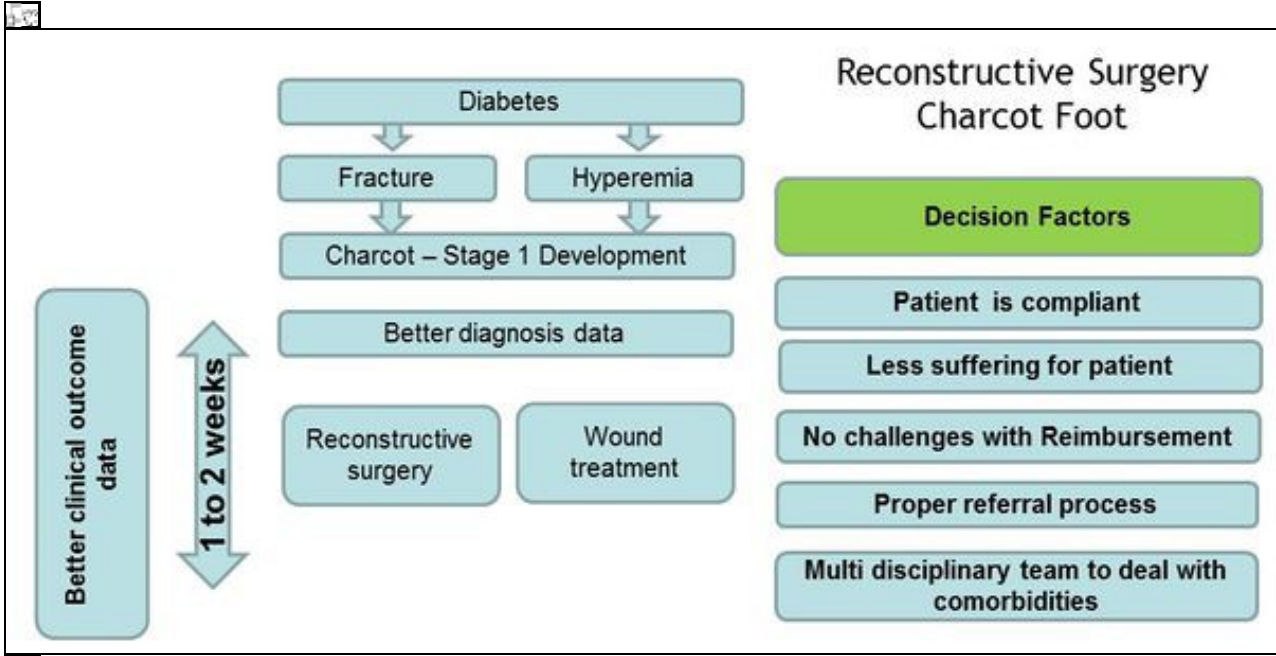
Reconstructive Surgery
Charcot Foot

Diabetes

Fracture

Hyperemia

Charcot – Stage 1 Development

Better diagnosis data

Reconstructive surgery

Wound treatment

1 to 2 weeks

Better clinical outcome data

Decision Factors

Patient is compliant

Less suffering for patient

No challenges with Reimbursement

Proper referral process

Multi disciplinary team to deal with comorbidities